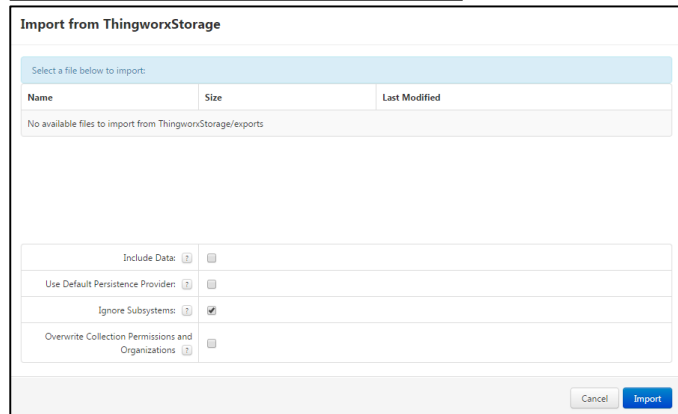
Import from ThingworxStorage

Select a file below to import:

| Name | Size | Last Modified |
|---|---|---|
| No available files to import from ThingworxStorage/exports | | |

Include Data: ?

Use Default Persistence Provider: ?

Ignore Subsystems: ?

Overwrite Collection Permissions and Organizations ?

Cancel Import